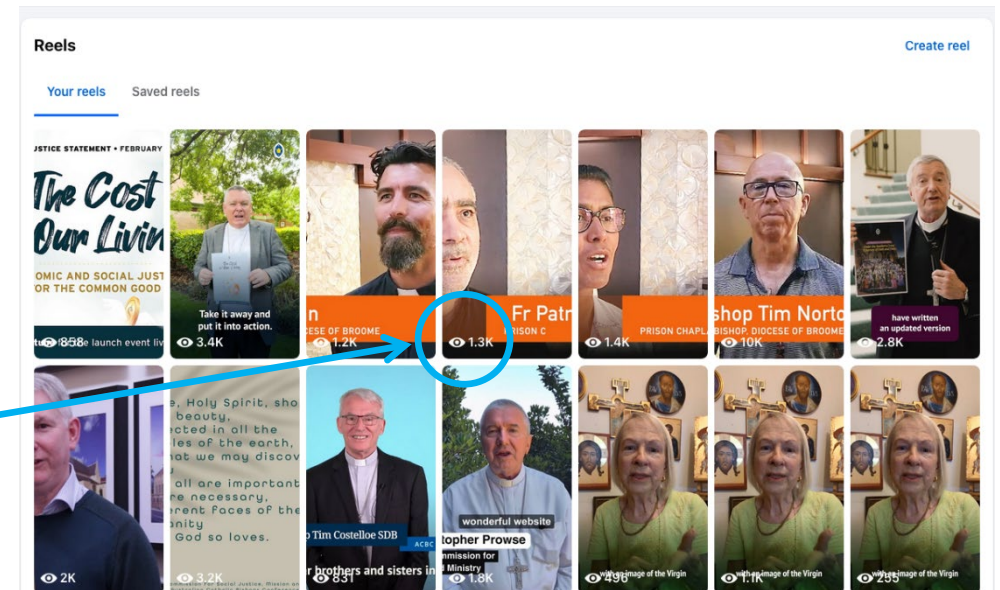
Reels

Create reel

Your reels Saved reels

JUSTICE STATEMENT • FEBRUARY

The Cost Our Livin

OMIC AND SOCIAL JUST FOR THE COMMON GOOD

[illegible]e launch event liv

858

Take it away and put it into action.

3.4K

n

ESE OF BROOME

1.2K

Fr Patr

RISON C

1.3K

PRISON CHAPL

1.4K

shop Tim Norto

BISHOP, DIOCESE OF BROOME

10K

have written an updated version

2.8K

2K

, Holy Spirit, sho beauty, ected in all the les of the earth, at we may disco all are important e necessary, rent faces of the nity God so loves.

3.2K

p Tim Costelloe SDB

r brothers and sisters in

831

wonderful website

topher Prowse

mmission for Ministry

1.8K

with an image of the Virgin

496

with an image of the Virgin

1.1K

with an image of the Virgin

255